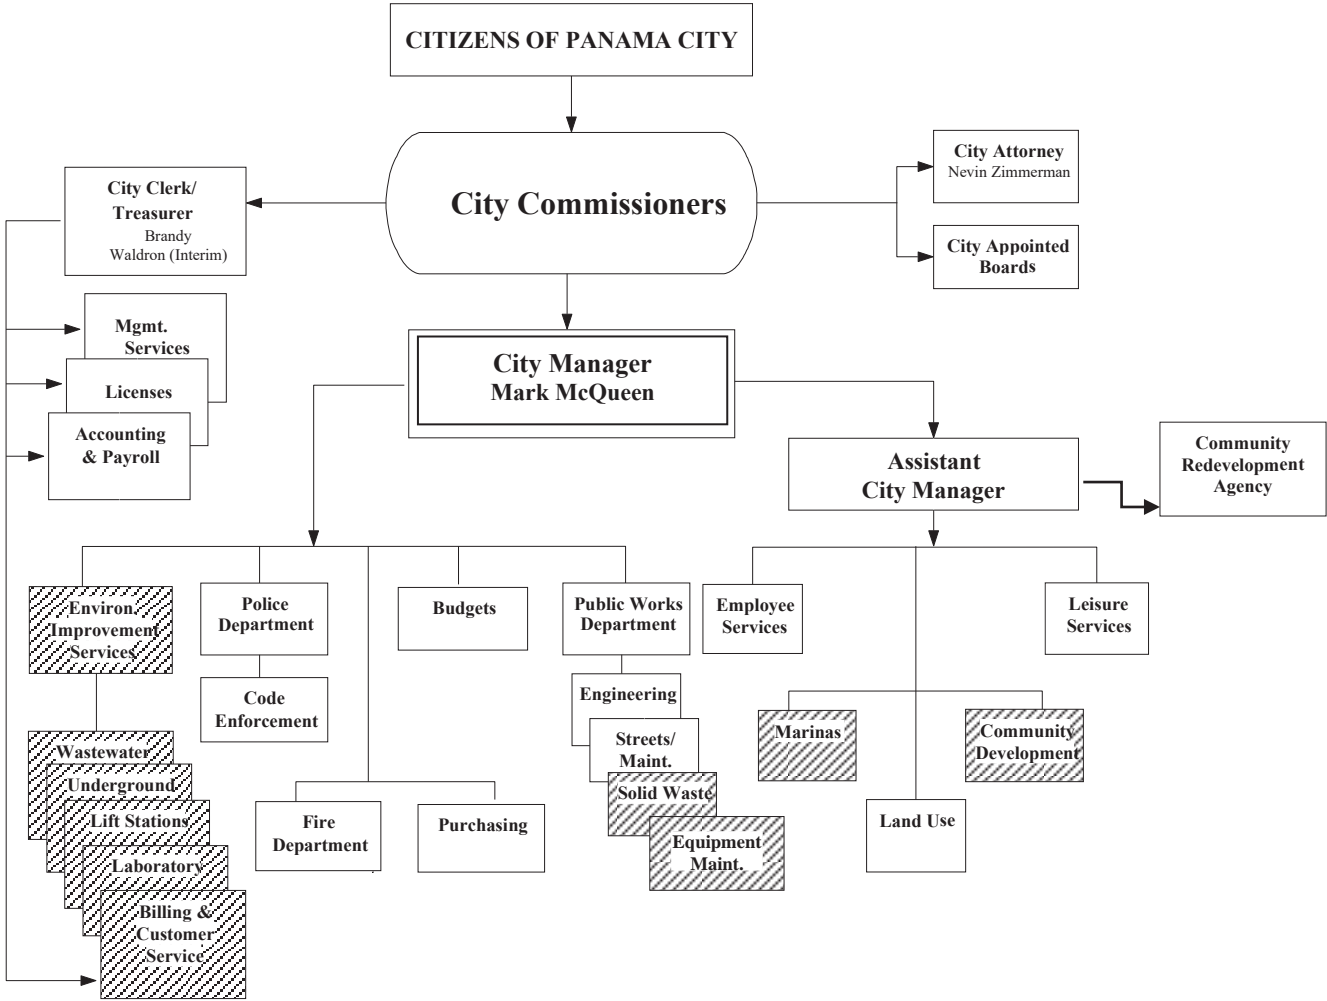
CITIZENS OF PANAMA CITY

City Commissioners

City Clerk/ Treasurer
Brandy Waldron (Interim)

City Attorney
Nevin Zimmerman

City Appointed Boards

Mgmt. Services

Licenses

Accounting & Payroll

City Manager
Mark McQueen

Assistant City Manager

Community Redevelopment Agency

Environ. Improvement Services

Police Department

Budgets

Public Works Department

Employee Services

Leisure Services

Code Enforcement

Engineering

Streets/ Maint.

Solid Waste

Equipment Maint.

Marinas

Community Development

Wastewater

Underground

Lift Stations

Laboratory

Billing & Customer Service

Fire Department

Purchasing

Land Use